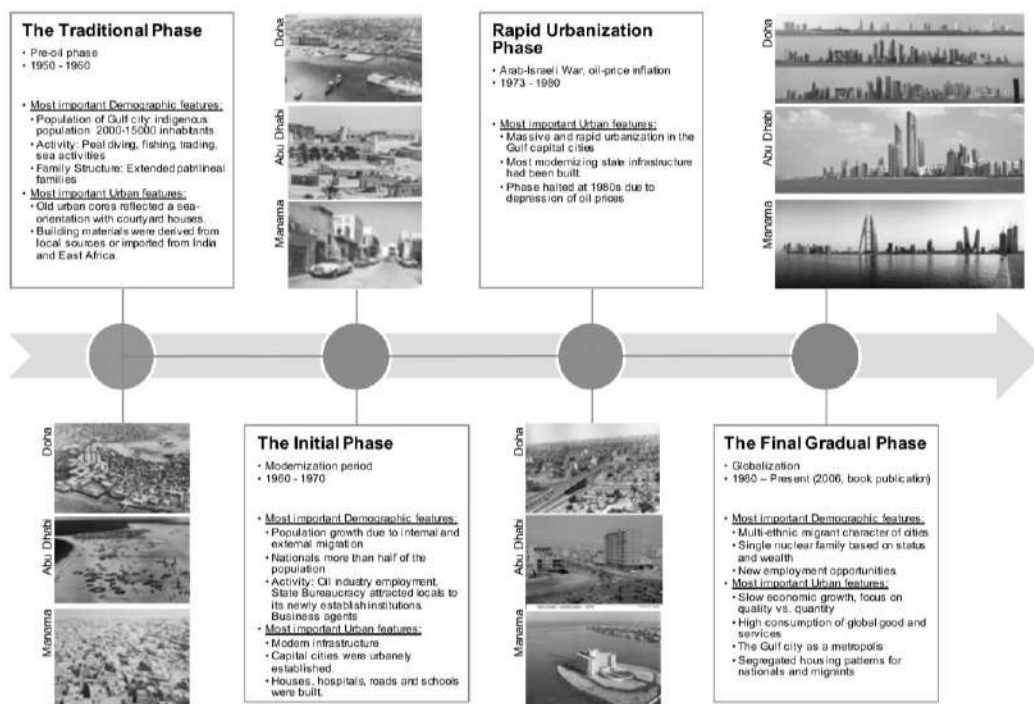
The Traditional Phase

• Pre-oil phase
• 1950 - 1960

• Most important Demographic features:
• Population of Gulf city: indigenous population 2000-15000 inhabitants
• Activity: Peal diving, fishing, trading, sea activities
• Family Structure: Extended patrilineal families
• Most important Urban features:
• Old urban cores reflected a sea-orientation with courtyard houses.
• Building materials were derived from local sources or imported from India and East Africa.

Doha

Abu Dhabi

Manama

Rapid Urbanization Phase

• Arab-Israeli War, oil-price inflation
• 1973 - 1980

• Most important Urban features:
• Massive and rapid urbanization in the Gulf capital cities
• Most modernizing state infrastructure had been built.
• Phase halted at 1980s due to depression of oil prices

Doha

Abu Dhabi

Manama

Doha

Abu Dhabi

Manama

The Initial Phase

• Modernization period
• 1960 - 1970

• Most important Demographic features:
• Population growth due to internal and external migration
• Nationals more than half of the population
• Activity: Oil industry employment, State Bureaucracy attracted locals to its newly establishinstitutions. Business agents
• Most important Urban features:
• Modern infrastructure
• Capital cities were urbanely established.
• Houses, hospitals, roads and schools were built.

Doha

Abu Dhabi

Manama

The Final Gradual Phase

• Globalization
• 1980 – Present (2006, book publication)

• Most important Demographic features:
• Multi-ethnic migrant character of cities
• Single nuclear family based on status and wealth
• New employment opportunities
• Most important Urban features:
• Slow economic growth, focus on quality vs. quantity
• High consumption of global good and services
• The Gulf city as a metropolis
• Segregated housing patterns for nationals and migrants